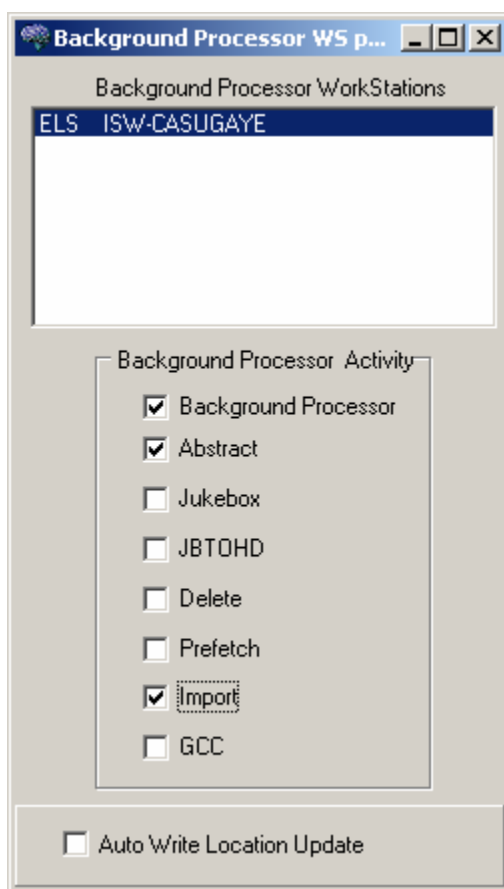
Background Processor WS p...

Background Processor WorkStations

ELS ISW-CASUGAYE

Background Processor Activity

☑ Background Processor
☑ Abstract
☐ Jukebox
☐ JBTOHD
☐ Delete
☐ Prefetch
☑ Import
☐ GCC

☐ Auto Write Location Update